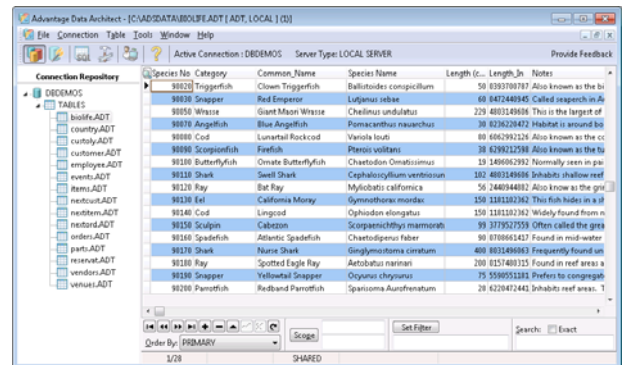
Advantage Data Architect - [C:\ADSDATA\BIOLIFE.ADT ( ADT, LOCAL ) (1)]

File Connection Table Tools Window Help

Active Connection : DBDEMOS Server Type: LOCAL SERVER Provide Feedback

Connection Repository

DBDEMOS
TABLES
biolife.ADT
country.ADT
custoly.ADT
customer.ADT
employee.ADT
events.ADT
items.ADT
nextcust.ADT
nextitem.ADT
nextord.ADT
orders.ADT
parts.ADT
reservat.ADT
vendors.ADT
venues.ADT

| Species No | Category | Common_Name | Species Name | Length (c... | Length_In | Notes |
|---|---|---|---|---|---|---|
| 90020 | Triggerfish | Clown Triggerfish | Ballistoides conspicillum | 50 | 0393700787 | Also known as the bi |
| 90030 | Snapper | Red Emperor | Lutjanus sebae | 60 | 0472440945 | Called seaperch in A |
| 90050 | Wrasse | Giant Maori Wrasse | Cheilinus undulatus | 229 | 4803149606 | This is the largest of |
| 90070 | Angelfish | Blue Angelfish | Pomacanthus nauarchus | 30 | 0236220472 | Habitat is around bo |
| 90080 | Cod | Lunartail Rockcod | Variola louti | 80 | 6062992126 | Also known as the cc |
| 90090 | Scorpionfish | Firefish | Pterois volitans | 38 | 6299212598 | Also known as the tu |
| 90100 | Butterflyfish | Ornate Butterflyfish | Chaetodon Ornatissimus | 19 | 1496062992 | Normally seen in pai |
| 90110 | Shark | Swell Shark | Cephaloscyllium ventriosum | 102 | 4803149606 | Inhabits shallow reef |
| 90120 | Ray | Bat Ray | Myliobatis californica | 56 | 2440944882 | Also know as the gri |
| 90130 | Eel | California Moray | Gymnothorax mordax | 150 | 1181102362 | This fish hides in a s |
| 90140 | Cod | Lingcod | Ophiodon elongatus | 150 | 1181102362 | Widely found from n |
| 90150 | Sculpin | Cabezon | Scorpaenichthys marmorat | 99 | 3779527559 | Often called the grea |
| 90160 | Spadefish | Atlantic Spadefish | Chaetodipterus faber | 90 | 0708661417 | Found in mid-water |
| 90170 | Shark | Nurse Shark | Ginglymostoma cirratum | 400 | 8031496063 | Frequently found un |
| 90180 | Ray | Spotted Eagle Ray | Aetobatus narinari | 200 | 0157480315 | Found in reef areas a |
| 90190 | Snapper | Yellowtail Snapper | Ocyurus chrysurus | 75 | 5590551181 | Prefers to congregat |
| 90200 | Parrotfish | Redband Parrotfish | Sparisoma Aurofrenatum | 28 | 6220472441 | Inhabits reef areas. T |

Scope

Set Filter

Search: Exact

Order By: PRIMARY

1/28

SHARED